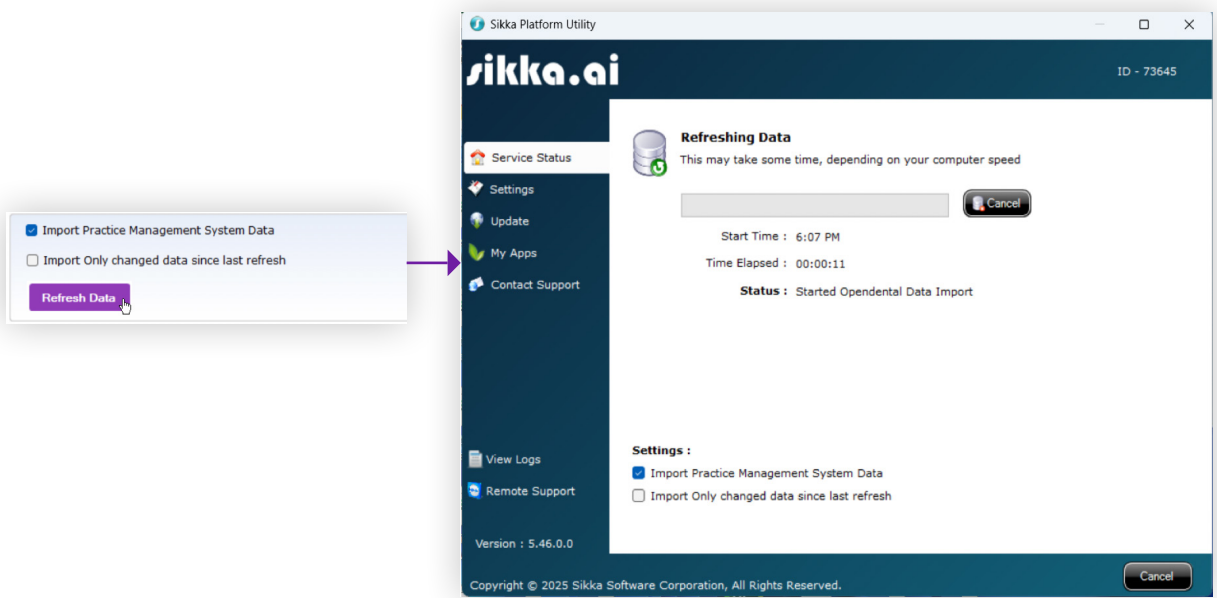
Import Practice Management System Data
Import Only changed data since last refresh
Refresh Data

Sikka Platform Utility

sikka.ai

ID - 73645

Service Status
Settings
Update
My Apps
Contact Support

Refreshing Data
This may take some time, depending on your computer speed

Cancel

Start Time : 6:07 PM
Time Elapsed : 00:00:11
Status : Started Opendental Data Import

View Logs
Remote Support

Version : 5.46.0.0

Settings :
Import Practice Management System Data
Import Only changed data since last refresh

Copyright © 2025 Sikka Software Corporation, All Rights Reserved.

Cancel